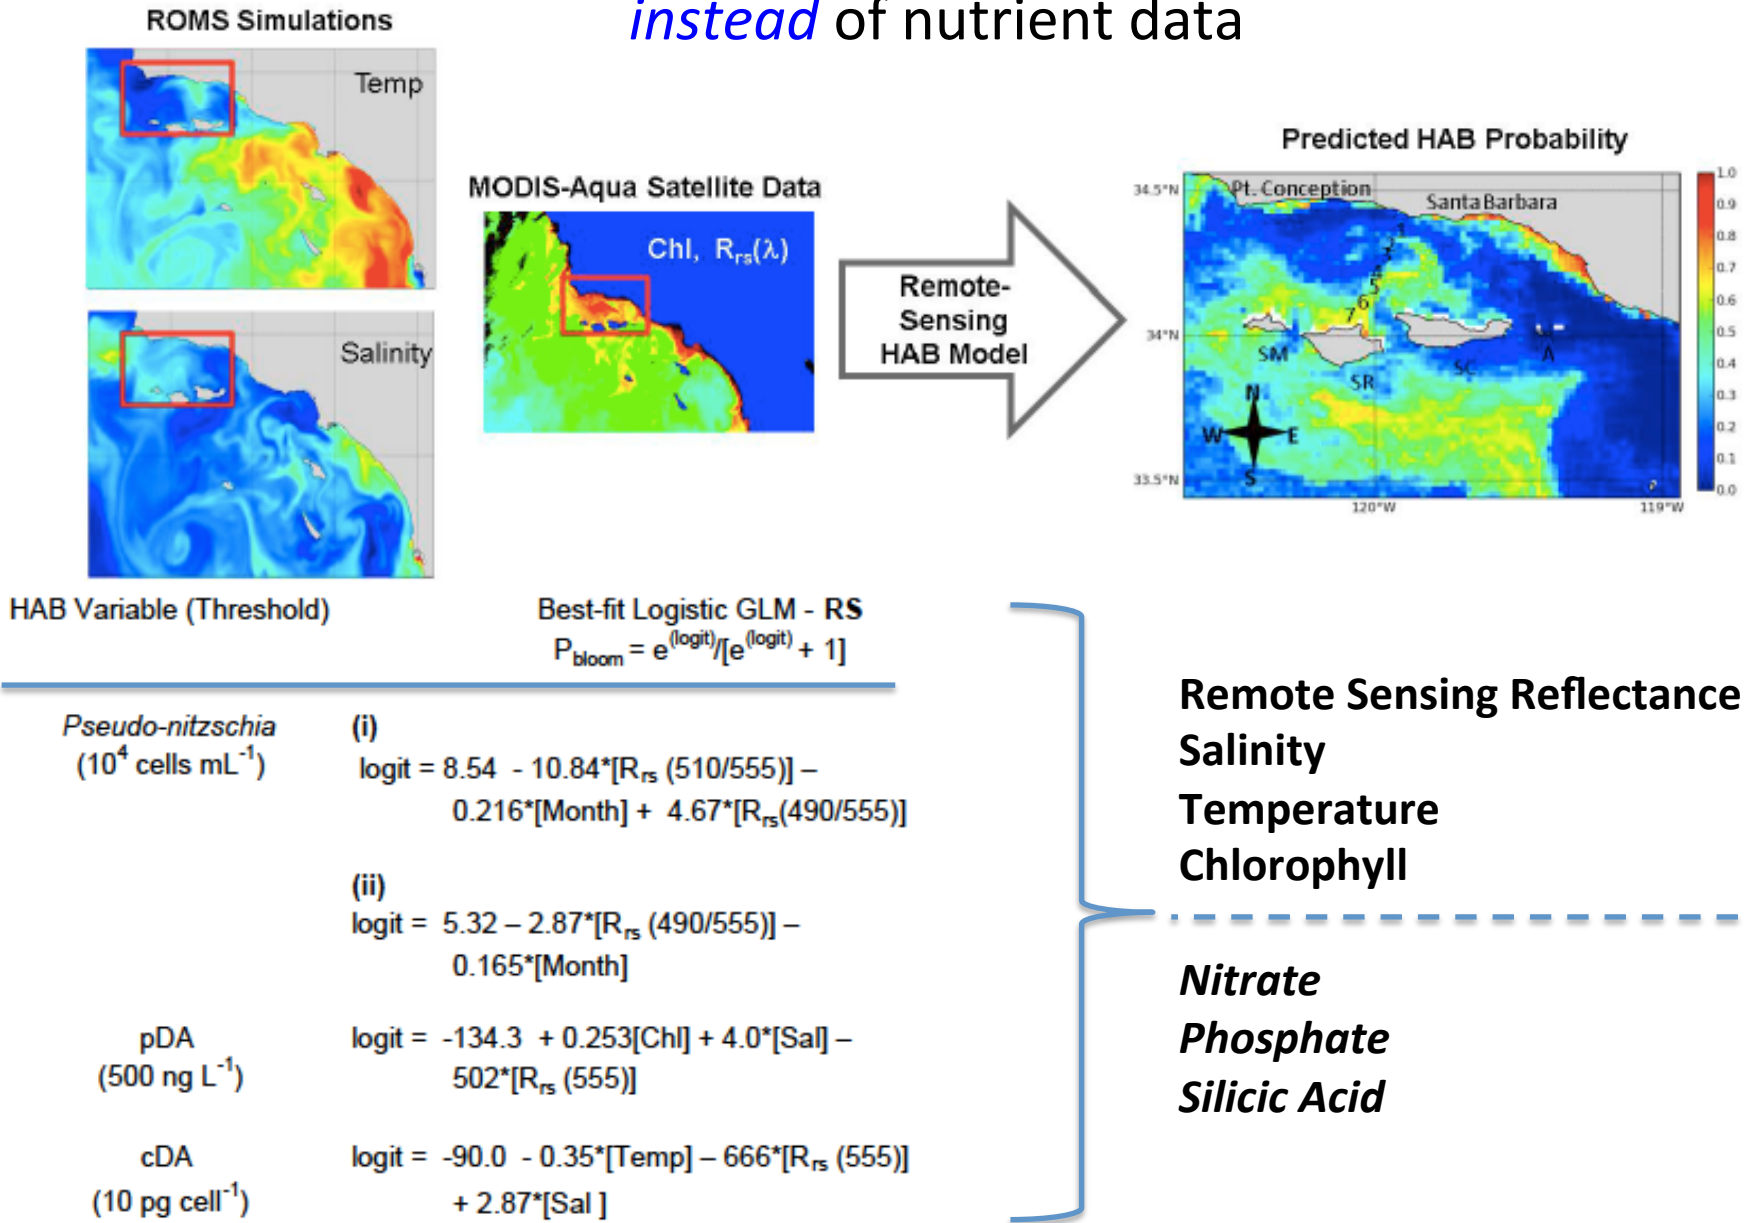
instead of nutrient data

ROMS Simulations

Temp

Salinity

MODIS-Aqua Satellite Data

Chl, $R_{rs}(\lambda)$

Remote-Sensing HAB Model

Predicted HAB Probability

34.5°N
34°N
33.5°N
120°W
119°W

Pt. Conception
Santa Barbara
SM
SR
SC
A
N
W
E
S
1 2 3 4 5 6 7

1.0
0.9
0.8
0.7
0.6
0.5
0.4
0.3
0.2
0.1
0.0

HAB Variable (Threshold)

Best-fit Logistic GLM - RS
$P_{bloom} = e^{(logit)}/[e^{(logit)} + 1]$

Pseudo-nitzschia
($10^4$ cells $mL^{-1}$)

(i)
logit = 8.54 - 10.84*[$R_{rs}$ (510/555)] – 0.216*[Month] + 4.67*[$R_{rs}$(490/555)]

(ii)
logit = 5.32 – 2.87*[$R_{rs}$ (490/555)] – 0.165*[Month]

pDA
(500 ng $L^{-1}$)

logit = -134.3 + 0.253[Chl] + 4.0*[Sal] – 502*[$R_{rs}$ (555)]

cDA
(10 pg $cell^{-1}$)

logit = -90.0 - 0.35*[Temp] – 666*[$R_{rs}$ (555)] + 2.87*[Sal ]

Remote Sensing Reflectance
Salinity
Temperature
Chlorophyll

Nitrate
Phosphate
Silicic Acid